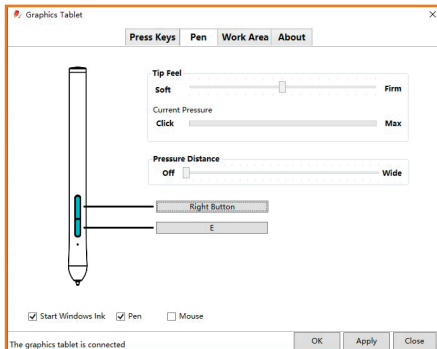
Graphics Tablet

×

Press Keys Pen Work Area About

Tip Feel
Soft Firm
Current Pressure
Click Max

Pressure Distance
Off Wide

Right Button
E

Start Windows Ink Pen Mouse

The graphics tablet is connected

OK Apply Close